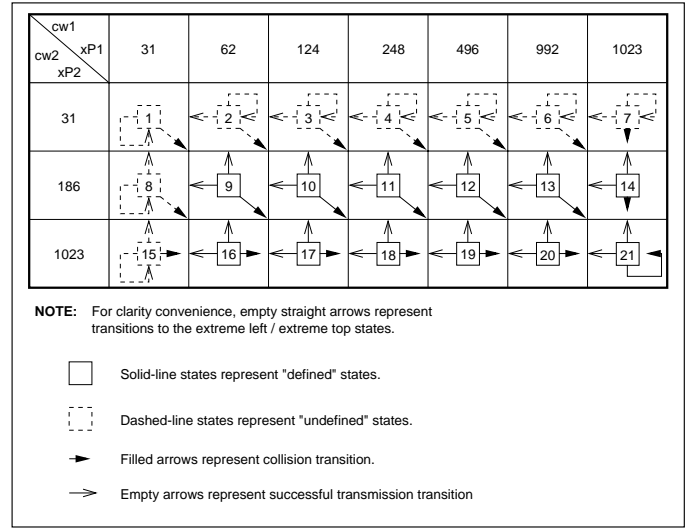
| cw1 xP1 / cw2 xP2 | 31 | 62 | 124 | 248 | 496 | 992 | 1023 |
|---|---|---|---|---|---|---|---|
| 31 | 1 | 2 | 3 | 4 | 5 | 6 | 7 |
| 186 | 8 | 9 | 10 | 11 | 12 | 13 | 14 |
| 1023 | 15 | 16 | 17 | 18 | 19 | 20 | 21 |

**NOTE:** For clarity convenience, empty straight arrows represent transitions to the extreme left / extreme top states.

Solid-line states represent "defined" states.

Dashed-line states represent "undefined" states.

Filled arrows represent collision transition.

Empty arrows represent successful transmission transition